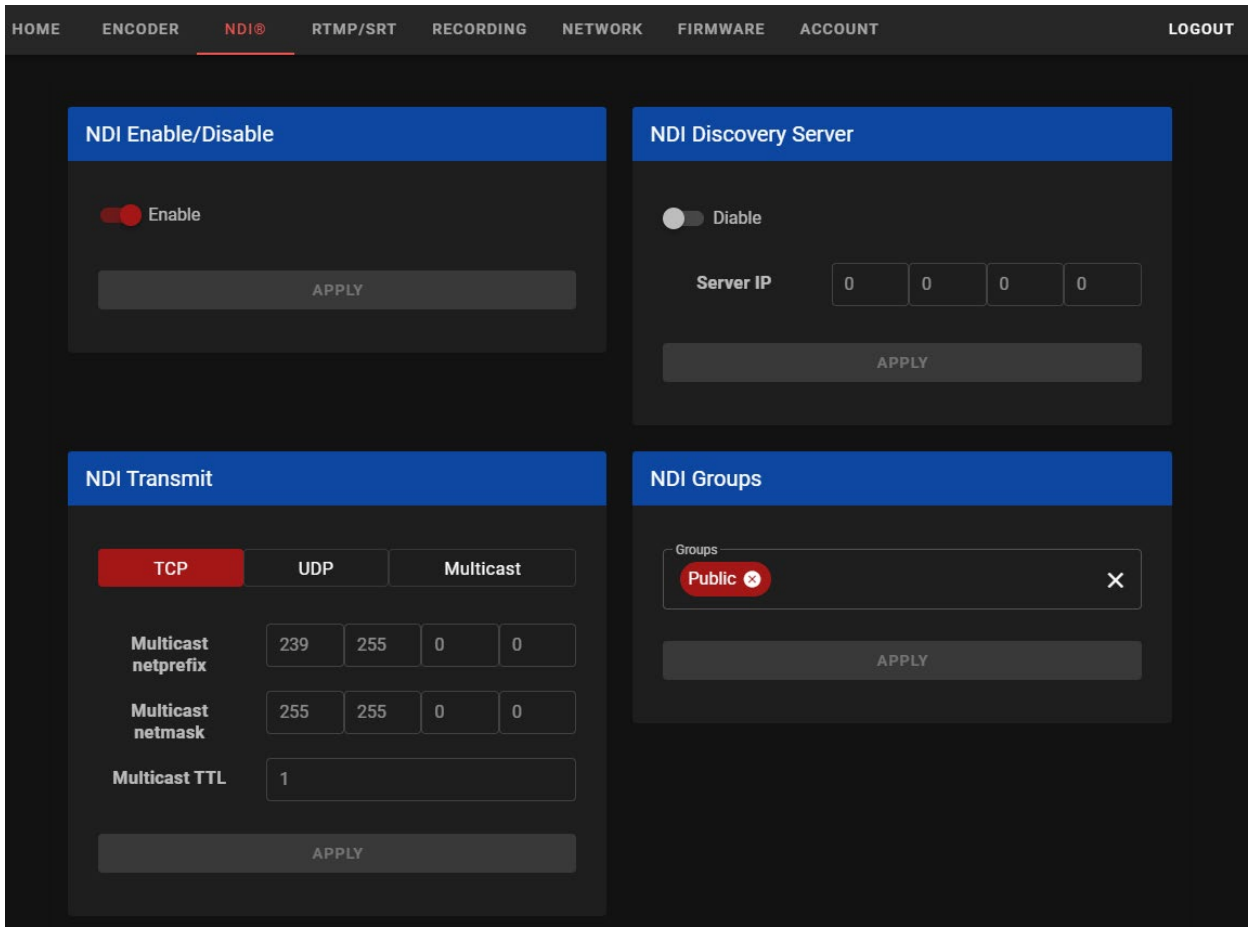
HOME ENCODER NDI® RTMP/SRT RECORDING NETWORK FIRMWARE ACCOUNT LOGOUT

NDI Enable/Disable

Enable

APPLY

NDI Discovery Server

Diable

Server IP 0 0 0 0

APPLY

NDI Transmit

TCP UDP Multicast

Multicast netprefix 239 255 0 0

Multicast netmask 255 255 0 0

Multicast TTL 1

APPLY

NDI Groups

Groups

Public

APPLY